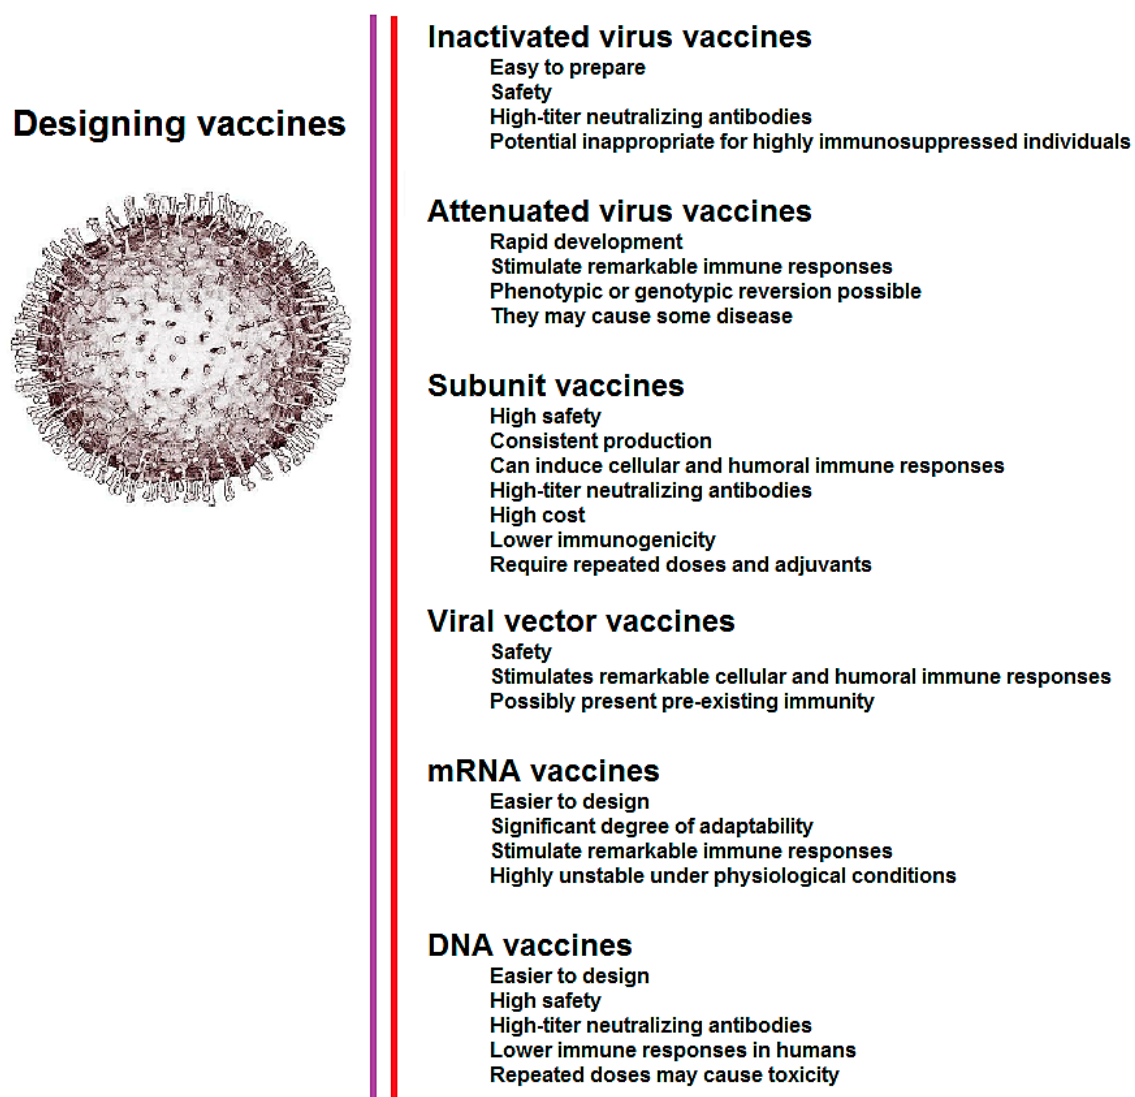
Designing vaccines

Inactivated virus vaccines
Easy to prepare
Safety
High-titer neutralizing antibodies
Potential inappropriate for highly immunosuppressed individuals

Attenuated virus vaccines
Rapid development
Stimulate remarkable immune responses
Phenotypic or genotypic reversion possible
They may cause some disease

Subunit vaccines
High safety
Consistent production
Can induce cellular and humoral immune responses
High-titer neutralizing antibodies
High cost
Lower immunogenicity
Require repeated doses and adjuvants

Viral vector vaccines
Safety
Stimulates remarkable cellular and humoral immune responses
Possibly present pre-existing immunity

mRNA vaccines
Easier to design
Significant degree of adaptability
Stimulate remarkable immune responses
Highly unstable under physiological conditions

DNA vaccines
Easier to design
High safety
High-titer neutralizing antibodies
Lower immune responses in humans
Repeated doses may cause toxicity